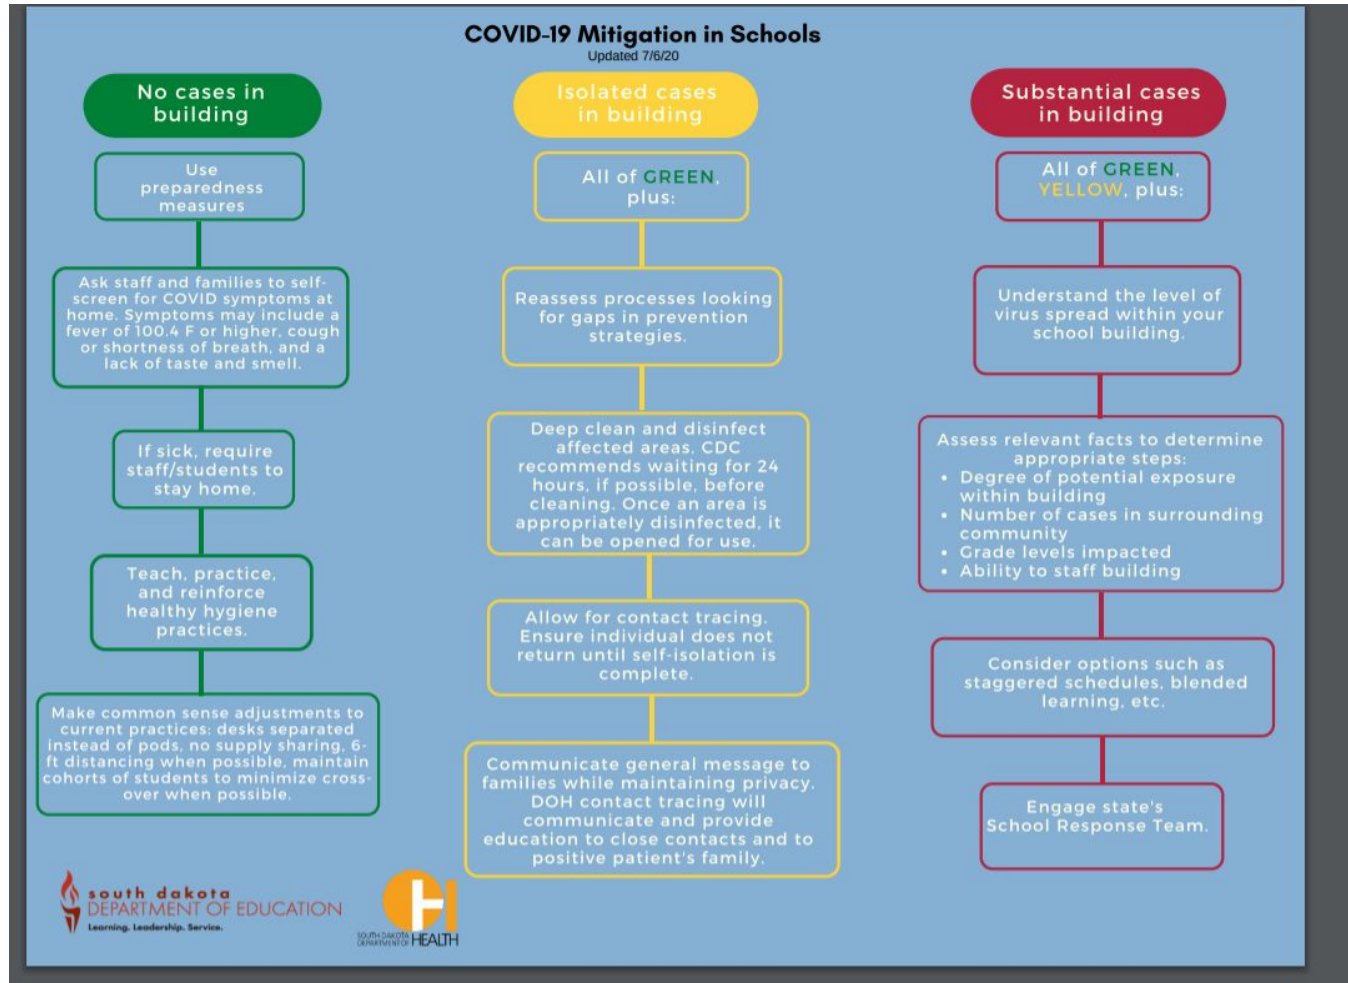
COVID-19 Mitigation in Schools
Updated 7/6/20

No cases in building

Use preparedness measures

Ask staff and families to self-screen for COVID symptoms at home. Symptoms may include a fever of 100.4 F or higher, cough or shortness of breath, and a lack of taste and smell.

If sick, require staff/students to stay home.

Teach, practice, and reinforce healthy hygiene practices.

Make common sense adjustments to current practices: desks separated instead of pods, no supply sharing, 6-ft distancing when possible, maintain cohorts of students to minimize cross-over when possible.

Isolated cases in building

All of GREEN, plus:

Reassess processes looking for gaps in prevention strategies.

Deep clean and disinfect affected areas. CDC recommends waiting for 24 hours, if possible, before cleaning. Once an area is appropriately disinfected, it can be opened for use.

Allow for contact tracing. Ensure individual does not return until self-isolation is complete.

Communicate general message to families while maintaining privacy. DOH contact tracing will communicate and provide education to close contacts and to positive patient's family.

Substantial cases in building

All of GREEN, YELLOW, plus:

Understand the level of virus spread within your school building.

Assess relevant facts to determine appropriate steps:
• Degree of potential exposure within building
• Number of cases in surrounding community
• Grade levels impacted
• Ability to staff building

Consider options such as staggered schedules, blended learning, etc.

Engage state's School Response Team.

south dakota
DEPARTMENT OF EDUCATION
Learning. Leadership. Service.

SOUTH DAKOTA DEPARTMENT OF HEALTH